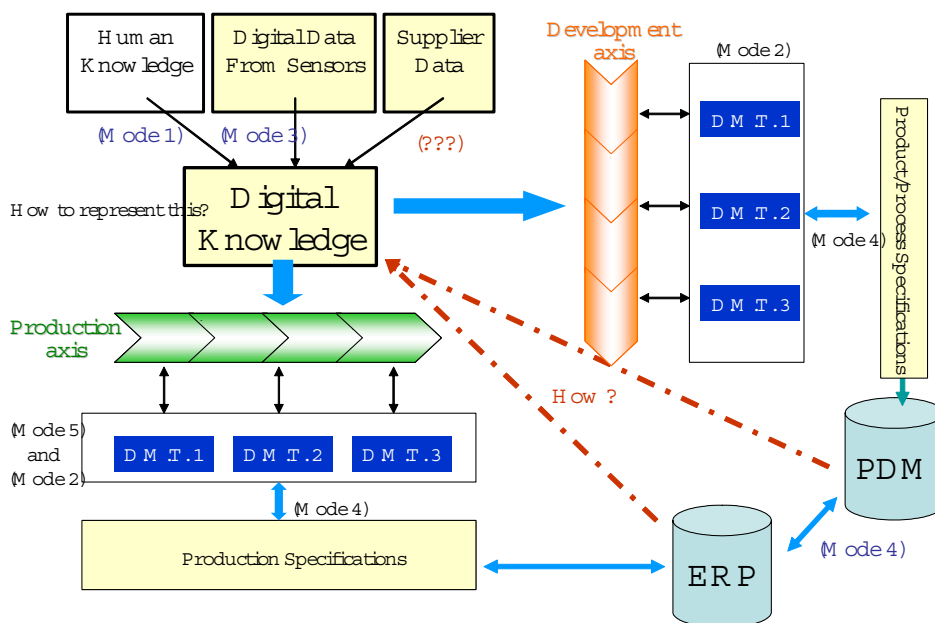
Human Knowledge

Digital Data From Sensors

Supplier Data

(Mode 1)

(Mode 3)

(???)

How to represent this?

Digital Knowledge

Development axis

(Mode 2)

DMT.1

DMT.2

DMT.3

(Mode 4)

Product/Process Specifications

Production axis

How ?

(Mode 5) and (Mode 2)

DMT.1

DMT.2

DMT.3

(Mode 4)

Production Specifications

PDM

ERP

(Mode 4)